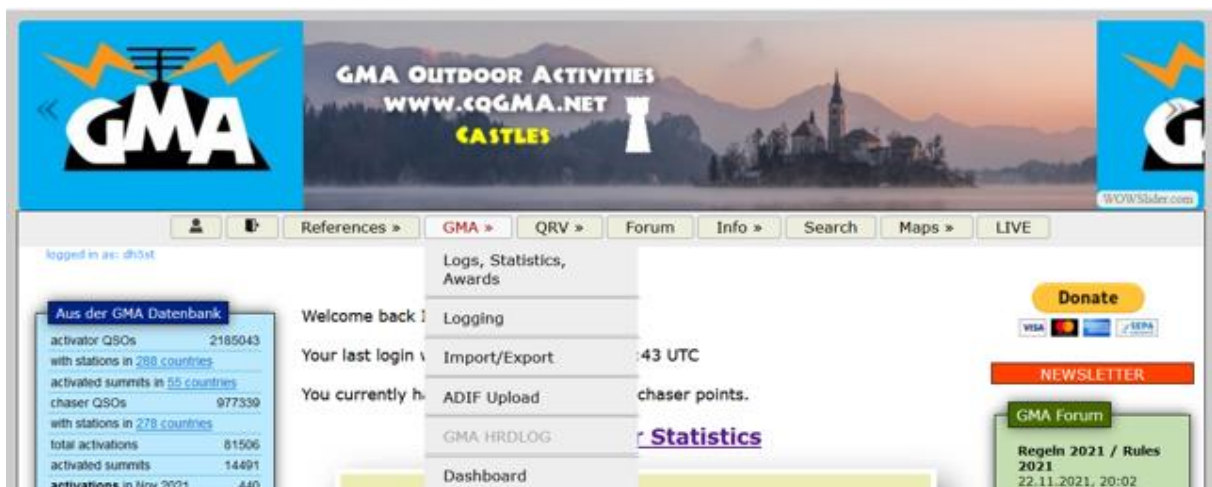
«

GMA

GMA OUTDOOR ACTIVITIES
WWW.CQGMA.NET
CASTLES

»

WOWSlider.com

References » GMA » QRV » Forum Info » Search Maps » LIVE

logged in as: dh5st

Aus der GMA Datenbank

| activator QSOs | 2185043 |
|---|---|
| with stations in 288 countries | |
| activated summits in 55 countries | |
| chaser QSOs | 977339 |
| with stations in 278 countries | |
| total activations | 81506 |
| activated summits | 14491 |
| activations in Nov 2021 | 440 |

Logs, Statistics, Awards
Logging
Import/Export
ADIF Upload
GMA HRDLOG
Dashboard

Welcome back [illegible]

Your last login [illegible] 43 UTC

You currently h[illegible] chaser points.

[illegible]r Statistics

Donate

VISA SEPA

NEWSLETTER

GMA Forum

Regeln 2021 / Rules 2021
22.11.2021, 20:02